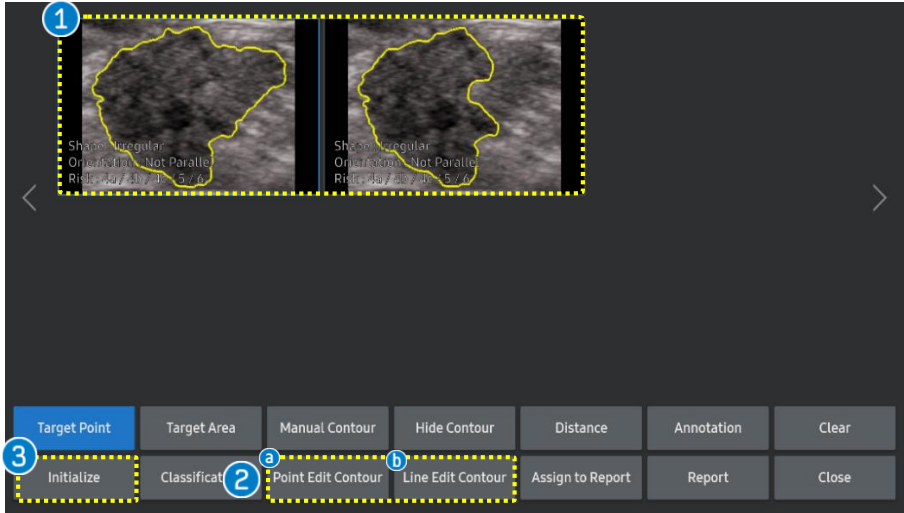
1

Shape: Irregular
Orientation: Not Paralle
Risk: 4a / 4b / 4c / 5 / 6

Shape: Irregular
Orientation: Not Paralle
Risk: 4a / 4b / 4c / 5 / 6

Target Point
Target Area
Manual Contour
Hide Contour
Distance
Annotation
Clear

3
Initialize
Classificat
2
a
Point Edit Contour
b
Line Edit Contour
Assign to Report
Report
Close